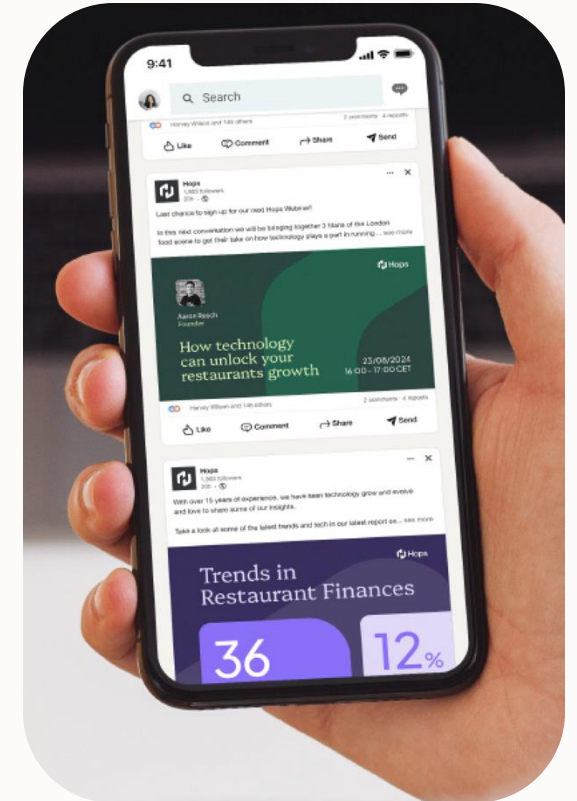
9:41

Search

Harvey Wilson and 146 others

2 comments · 4 reposts

Like

Comment

Share

Send

Hops
1,565 followers
20h ·

Last chance to sign up for our next Hops Webinar!

In this next conversation we will be bringing together 3 titans of the London food scene to get their take on how technology plays a part in running ... see more

Hops

Aaron Resch
Founder

How technology can unlock your restaurants growth

23/08/2024
16:00 - 17:00 CET

Harvey Wilson and 146 others

2 comments · 4 reposts

Like

Comment

Share

Send

Hops
1,565 followers
20h ·

With over 15 years of experience, we have seen technology grow and evolve and love to share some of our insights.

Take a look at some of the latest trends and tech in our latest report on... see more

Hops

Trends in Restaurant Finances

36

12%